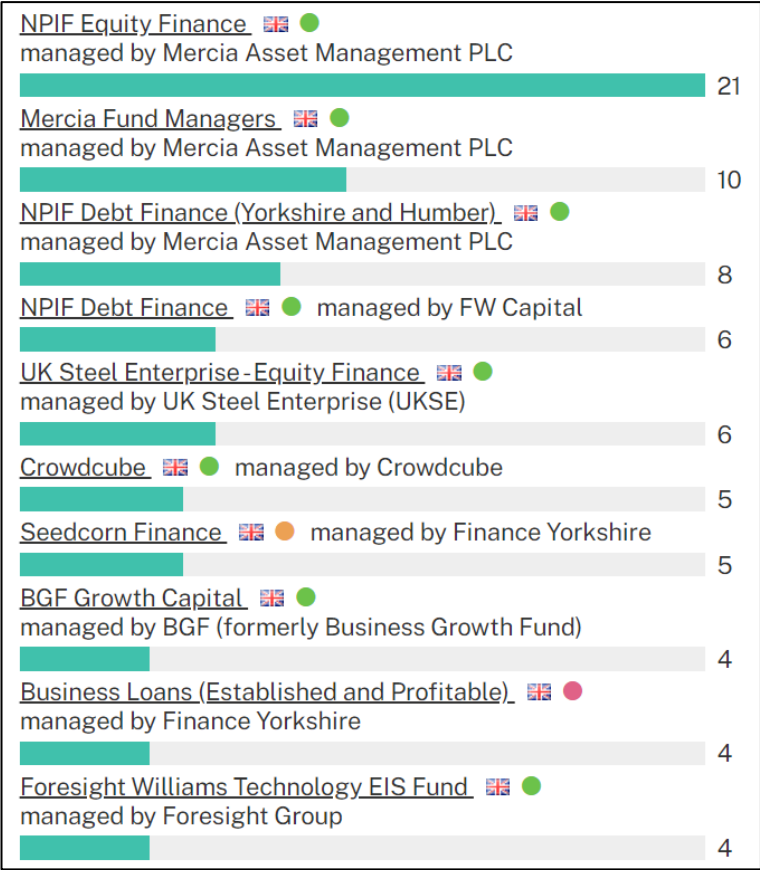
NPIF Equity Finance
managed by Mercia Asset Management PLC
21

Mercia Fund Managers
managed by Mercia Asset Management PLC
10

NPIF Debt Finance (Yorkshire and Humber)
managed by Mercia Asset Management PLC
8

NPIF Debt Finance managed by FW Capital
6

UK Steel Enterprise - Equity Finance
managed by UK Steel Enterprise (UKSE)
6

Crowdcube managed by Crowdcube
5

Seedcorn Finance managed by Finance Yorkshire
5

BGF Growth Capital
managed by BGF (formerly Business Growth Fund)
4

Business Loans (Established and Profitable)
managed by Finance Yorkshire
4

Foresight Williams Technology EIS Fund
managed by Foresight Group
4